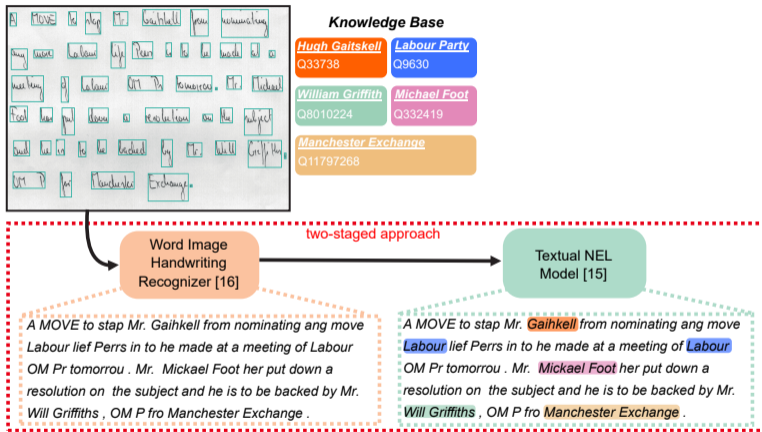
A MOVE to stop Mr. Gaitskell from nominating any more Labour life Peers is to be made at a meeting of Labour MPs tomorrow. Mr. Michael Foot has put down a resolution on the subject and he is to be backed by Mr. Will Griffiths, MP for Manchester Exchange.

Knowledge Base

Hugh Gaitskell
Q33738

Labour Party
Q9630

William Griffith
Q8010224

Michael Foot
Q332419

Manchester Exchange
Q11797268

two-staged approach

Word Image Handwriting Recognizer [16]

Textual NEL Model [15]

A MOVE to stap Mr. Gaihkell from nominating ang move Labour lief Perrs in to he made at a meeting of Labour OM Pr tomorrou . Mr. Mickael Foot her put down a resolution on the subject and he is to be backed by Mr. Will Griffiths , OM P fro Manchester Exchange .

A MOVE to stap Mr. Gaihkell from nominating ang move Labour lief Perrs in to he made at a meeting of Labour OM Pr tomorrou . Mr. Mickael Foot her put down a resolution on the subject and he is to be backed by Mr. Will Griffiths , OM P fro Manchester Exchange .